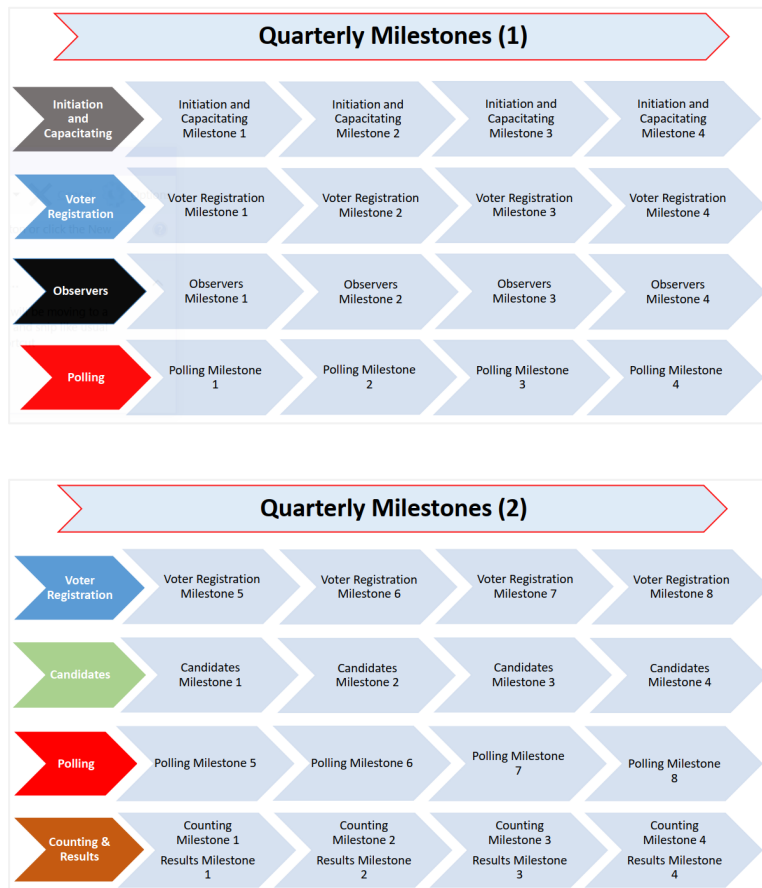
Quarterly Milestones (1)

Initiation and Capacitating
Initiation and Capacitating Milestone 1
Initiation and Capacitating Milestone 2
Initiation and Capacitating Milestone 3
Initiation and Capacitating Milestone 4

Voter Registration
Voter Registration Milestone 1
Voter Registration Milestone 2
Voter Registration Milestone 3
Voter Registration Milestone 4

Observers
Observers Milestone 1
Observers Milestone 2
Observers Milestone 3
Observers Milestone 4

Polling
Polling Milestone 1
Polling Milestone 2
Polling Milestone 3
Polling Milestone 4

Quarterly Milestones (2)

Voter Registration
Voter Registration Milestone 5
Voter Registration Milestone 6
Voter Registration Milestone 7
Voter Registration Milestone 8

Candidates
Candidates Milestone 1
Candidates Milestone 2
Candidates Milestone 3
Candidates Milestone 4

Polling
Polling Milestone 5
Polling Milestone 6
Polling Milestone 7
Polling Milestone 8

Counting & Results
Counting Milestone 1 Results Milestone 1
Counting Milestone 2 Results Milestone 2
Counting Milestone 3 Results Milestone 3
Counting Milestone 4 Results Milestone 4